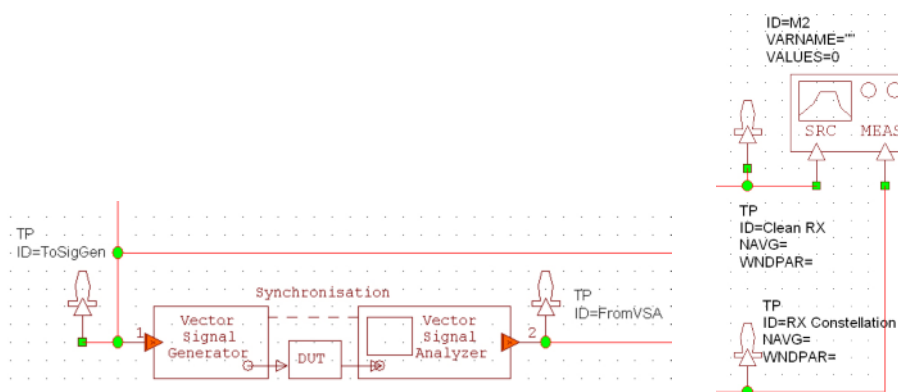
ID=M2
VARNAME=""
VALUES=0

SRC MEAS

TP
ID=Clean RX
NAVG=
WNDPAR=

TP
ID=ToSigGen

Synchronisation

TP
ID=FromVSA

1 Vector Signal Generator

DUT

Vector Signal Analyzer 2

TP
ID=RX Constellation
NAVG=
WNDPAR=